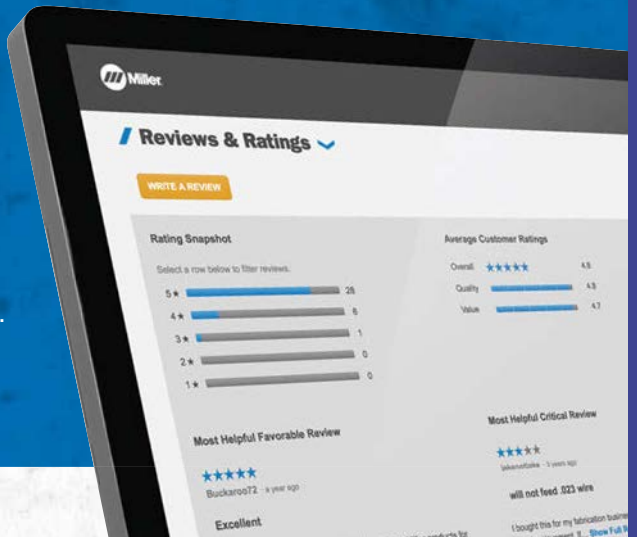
Miller

Reviews & Ratings

WRITE A REVIEW

Rating Snapshot

Select a row below to filter reviews.

5★ 28

4★ 6

3★ 1

2★ 0

1★ 0

Average Customer Ratings

Overall ★★★★★ 4.8

Quality 4.8

Value 4.7

Most Helpful Favorable Review

★★★★★

Buckaroo72 · a year ago

Excellent

Most Helpful Critical Review

★★★★★

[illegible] · 3 years ago

will not feed .023 wire

I bought this for my fabrication busine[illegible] Show Full R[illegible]